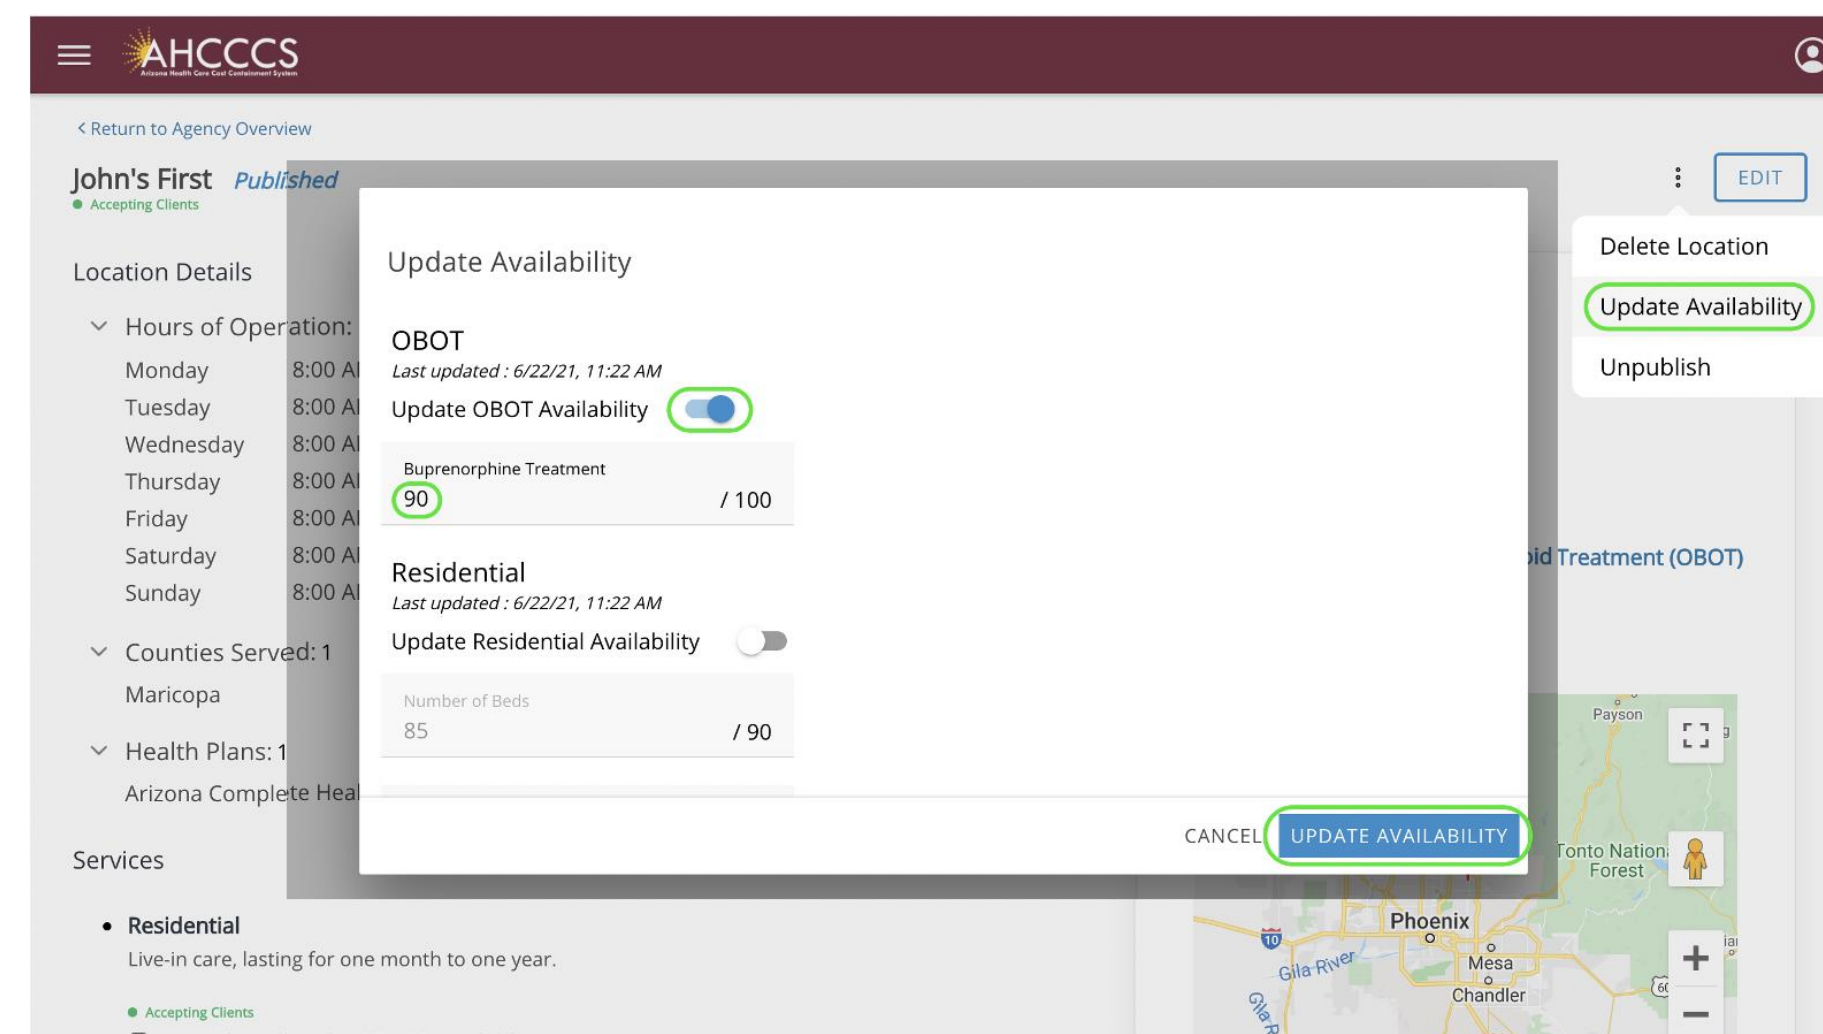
AHCCCS
Arizona Health Care Cost Containment System

< Return to Agency Overview

John's First Published
Accepting Clients

EDIT

Delete Location
Update Availability
Unpublish

Location Details

Hours of Operation:
Monday 8:00 A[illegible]
Tuesday 8:00 A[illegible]
Wednesday 8:00 A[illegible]
Thursday 8:00 A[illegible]
Friday 8:00 A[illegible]
Saturday 8:00 A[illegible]
Sunday 8:00 A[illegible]

Counties Served: 1
Maricopa

Health Plans: 1
Arizona Complete Hea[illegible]

Services

• Residential
Live-in care, lasting for one month to one year.
Accepting Clients

Update Availability

OBOT
Last updated : 6/22/21, 11:22 AM
Update OBOT Availability

Buprenorphine Treatment
90 / 100

Residential
Last updated : 6/22/21, 11:22 AM
Update Residential Availability

Number of Beds
85 / 90

CANCEL UPDATE AVAILABILITY

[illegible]oid Treatment (OBOT)

Payson
Tonto Nationa Forest
Phoenix
10
Gila River
Mesa
Chandler
Gila R
60